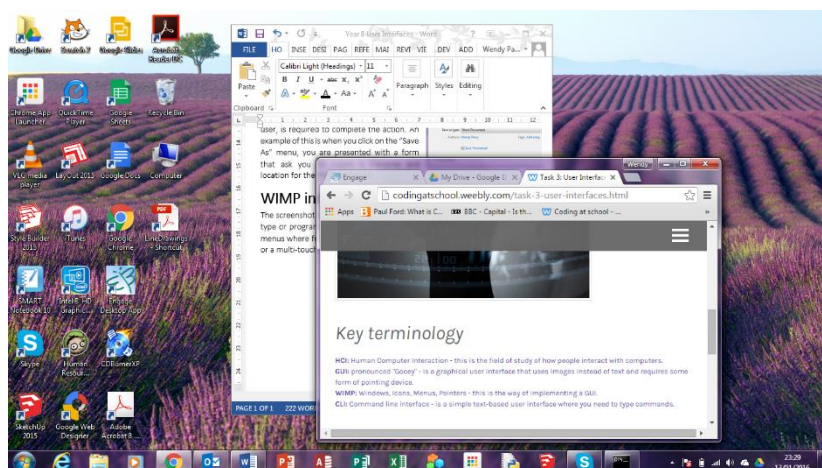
Google Drive
Scratch 2
Google Slides
Acrobat Reader DC
Chrome App Launcher
QuickTime Player
Google Sheets
Recycle Bin
VLC media player
LayOut 2015
Google Docs
Computer
Style Builder 2015
iTunes
Google Chrome
LineDrawings - Shortcut
SMART Notebook 10
Intel® HD Graphic...
Engage Desktop App
Skype
Human Resour...
CDBurnerXP
SketchUp 2015
Google Web Designer
Adobe Acrobat 8...

Year 8 User Interfaces - Word
FILE HOM INSE DESI PAG REFE MAI REVI VIE DEV ADD Wendy Pa...
Paste
Calibri Light (Headings) 11
B I U abc x, x²
A Aa A A
Paragraph Styles Editing
Clipboard Font

user, is required to complete the action. An example of this is when you click on the "Save As" menu, you are presented with a form that ask you location for the

WIMP in

The screenshot type or program menus where f or a multi-touch

PAGE 1 OF 1 222 WOR

Engage
My Drive - Google D
Task 3: User Interface
Wendy
codingatschool.weebly.com/task-3-user-interfaces.html
Apps Paul Ford: What is C... BBC - Capital - Is th... Coding at school - ...

Key terminology

HCI: Human Computer Interaction - this is the field of study of how people interact with computers.
GUI: pronounced "Gooey" - is a graphical user interface that uses images instead of text and requires some form of pointing device.
WIMP: Windows, Icons, Menus, Pointers - this is the way of implementing a GUI.
CLI: Command line interface - is a simple text-based user interface where you need to type commands.

23:29
12/01/2016